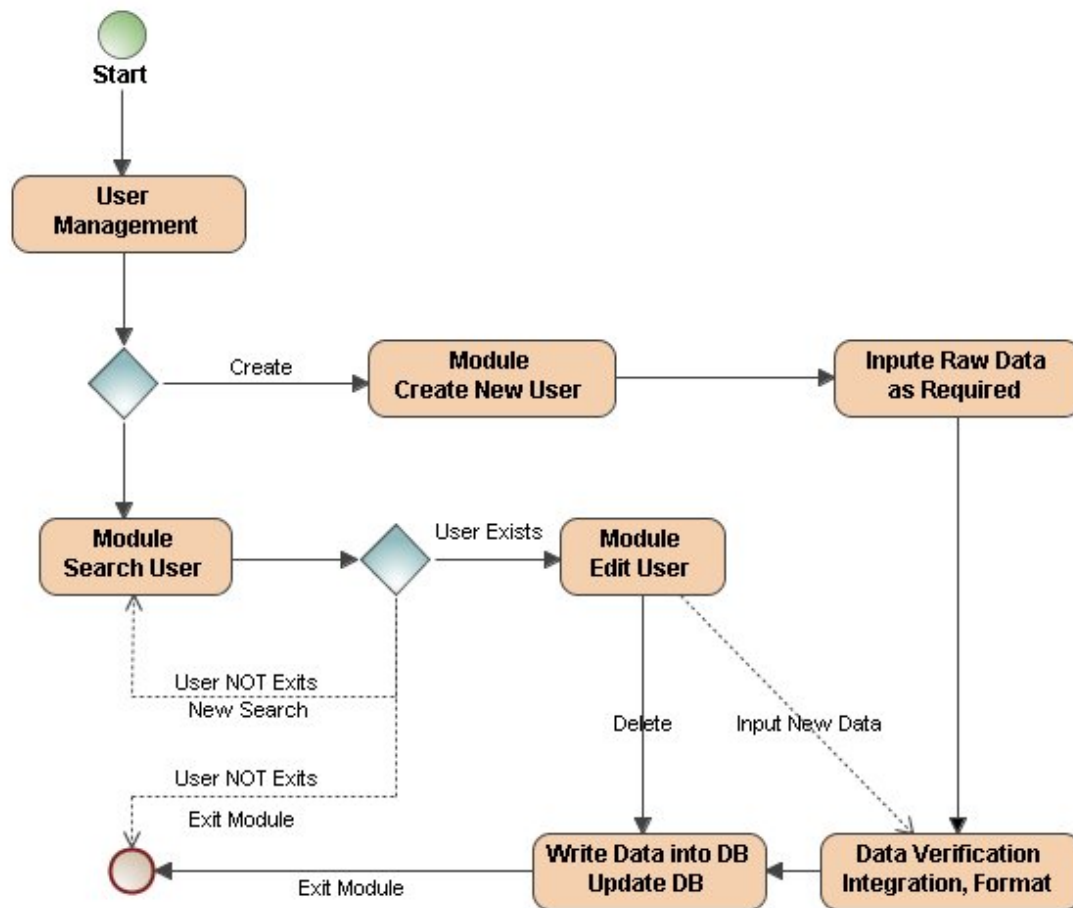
Start

User Management

Create

Module Create New User

Inpute Raw Data as Required

Module Search User

User Exists

Module Edit User

User NOT Exits New Search

Delete

Input New Data

User NOT Exits

Exit Module

Write Data into DB Update DB

Data Verification Integration, Format

Exit Module